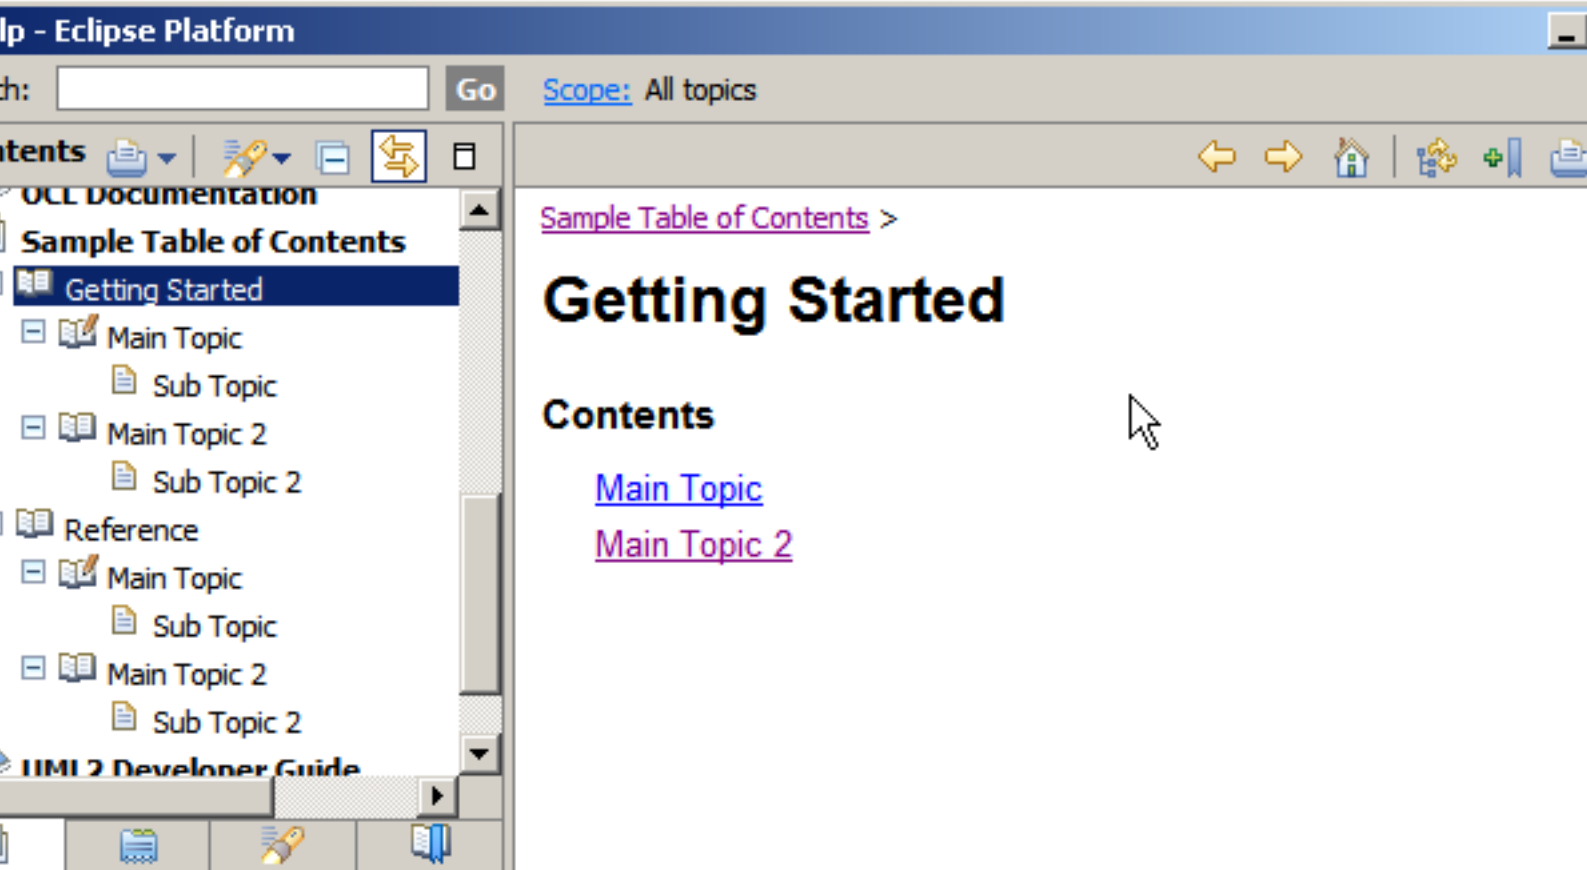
lp - Eclipse Platform

ch: Go Scope: All topics

ntents

OCL Documentation
Sample Table of Contents
Getting Started
Main Topic
Sub Topic
Main Topic 2
Sub Topic 2
Reference
Main Topic
Sub Topic
Main Topic 2
Sub Topic 2
UML2 Developer Guide

Sample Table of Contents >

Getting Started

Contents

Main Topic
Main Topic 2